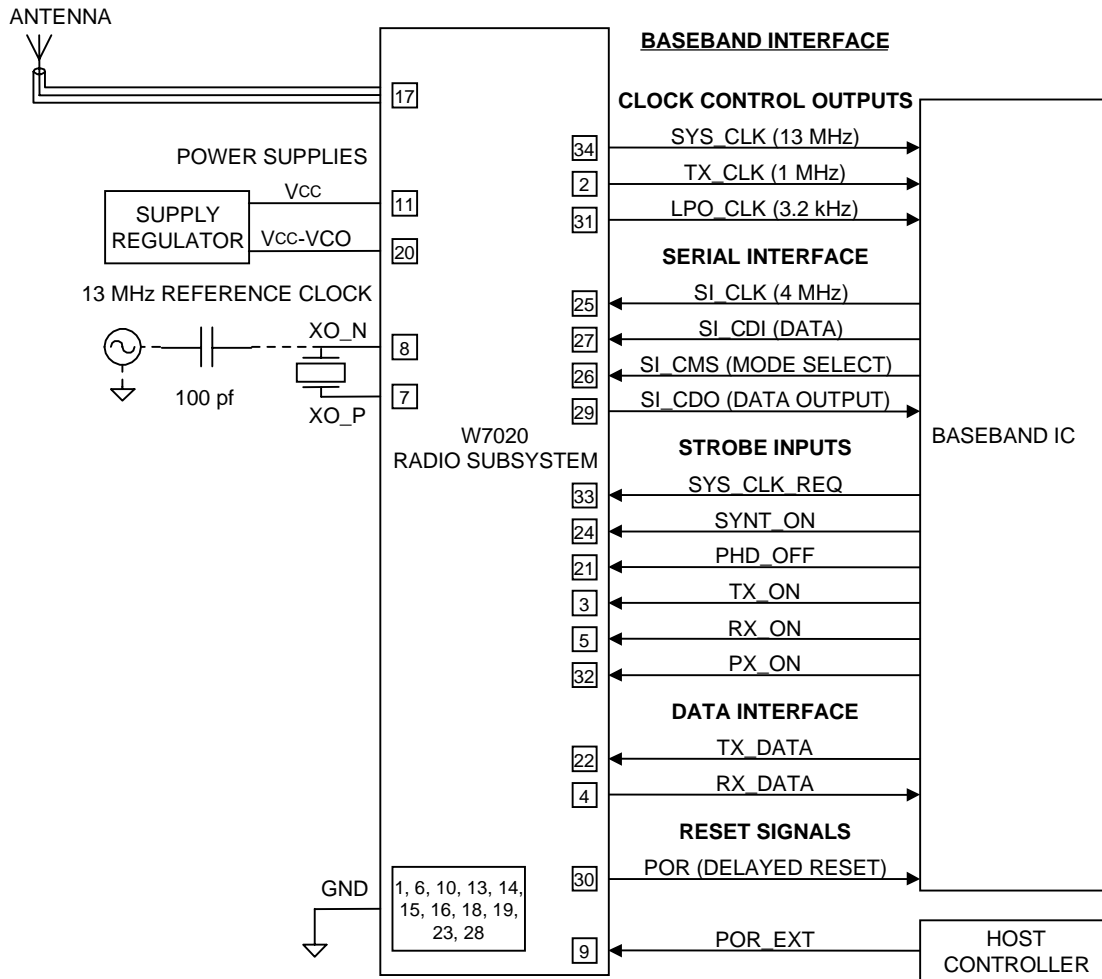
ANTENNA

BASEBAND INTERFACE

17

CLOCK CONTROL OUTPUTS

34 SYS_CLK (13 MHz)

POWER SUPPLIES

2 TX_CLK (1 MHz)

VCC

SUPPLY REGULATOR

11

31 LPO_CLK (3.2 kHz)

VCC-VCO

20

SERIAL INTERFACE

13 MHz REFERENCE CLOCK

25 SI_CLK (4 MHz)

XO_N

8

27 SI_CDI (DATA)

26 SI_CMS (MODE SELECT)

100 pf

7

29 SI_CDO (DATA OUTPUT)

XO_P

W7020
RADIO SUBSYSTEM

STROBE INPUTS

BASEBAND IC

33 SYS_CLK_REQ

24 SYNT_ON

21 PHD_OFF

3 TX_ON

5 RX_ON

32 PX_ON

DATA INTERFACE

22 TX_DATA

4 RX_DATA

RESET SIGNALS

30 POR (DELAYED RESET)

GND

1, 6, 10, 13, 14, 15, 16, 18, 19, 23, 28

9 POR_EXT

HOST CONTROLLER